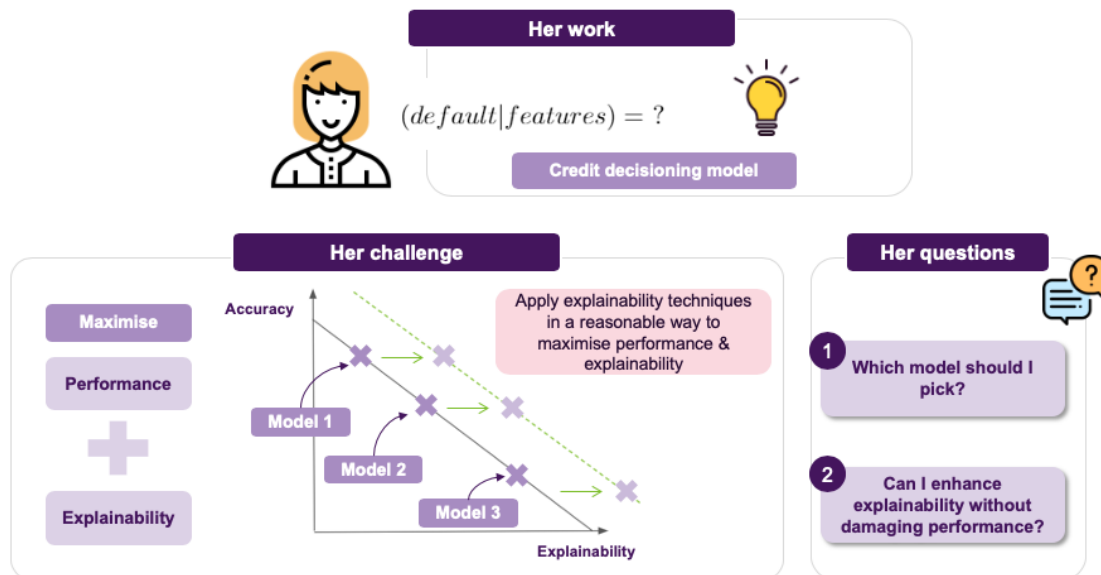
Her work

$(default|features) = ?$

Credit decisioning model

Her challenge

Maximise

Performance

Explainability

Accuracy

Apply explainability techniques in a reasonable way to maximise performance & explainability

Model 1

Model 2

Model 3

Explainability

Her questions

1 Which model should I pick?

2 Can I enhance explainability without damaging performance?